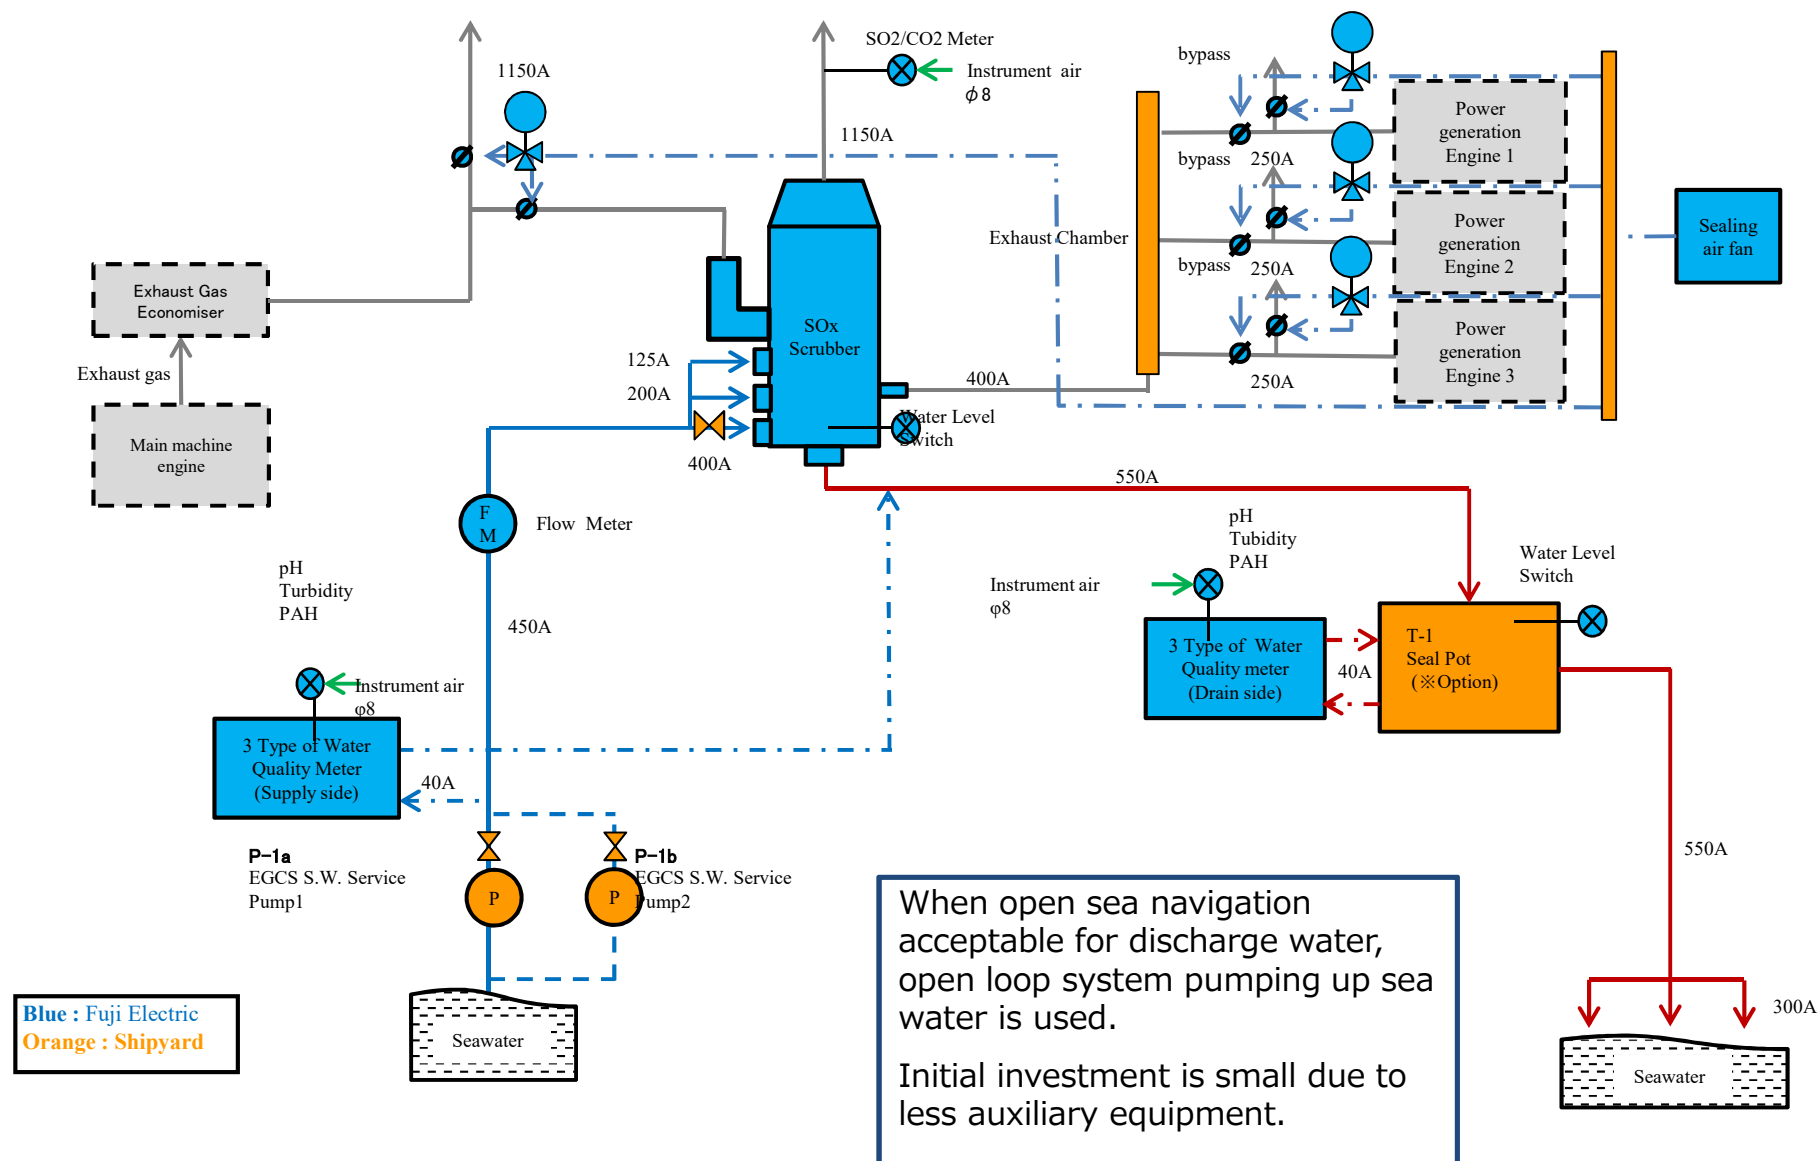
1150A

SO2/CO2 Meter

Instrument air
$\phi$8

1150A

bypass

bypass 250A

bypass 250A

250A

Power generation Engine 1

Power generation Engine 2

Power generation Engine 3

Sealing air fan

Exhaust Chamber

Exhaust Gas Economiser

Exhaust gas

Main machine engine

SOx Scrubber

125A

200A

400A

400A

Water Level Switch

550A

F M

Flow Meter

pH
Turbidity
PAH

450A

Instrument air
φ8

pH
Tubidity
PAH

Water Level Switch

3 Type of Water Quality meter (Drain side)

40A

T-1
Seal Pot
(※Option)

Instrument air
φ8

3 Type of Water Quality Meter (Supply side)

40A

P-1a
EGCS S.W. Service Pump1

P

P

P-1b
EGCS S.W. Service Pump2

550A

Seawater

When open sea navigation acceptable for discharge water, open loop system pumping up sea water is used.

Initial investment is small due to less auxiliary equipment.

300A

Seawater

Blue : Fuji Electric
Orange : Shipyard